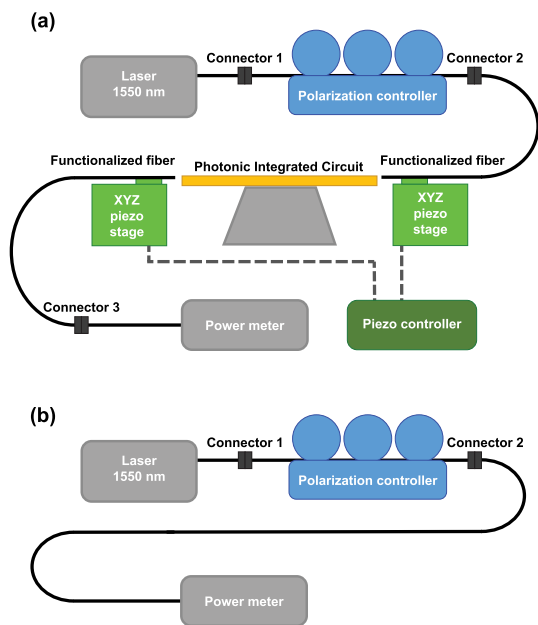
(a)

Laser
1550 nm

Connector 1

Polarization controller

Connector 2

Functionalized fiber

Photonic Integrated Circuit

Functionalized fiber

XYZ
piezo
stage

XYZ
piezo
stage

Connector 3

Power meter

Piezo controller

(b)

Laser
1550 nm

Connector 1

Polarization controller

Connector 2

Power meter